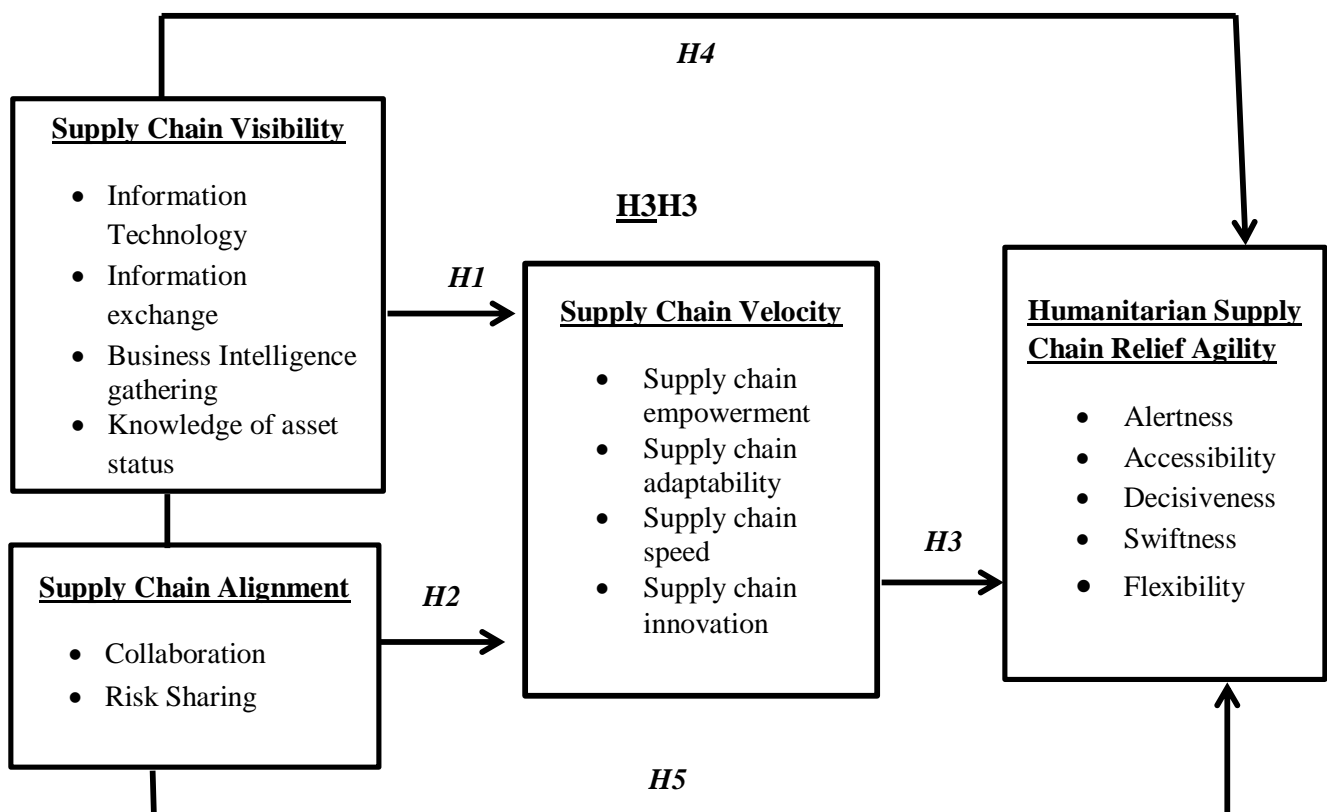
H4

**Supply Chain Visibility**

- Information Technology
- Information exchange
- Business Intelligence gathering
- Knowledge of asset status

H3H3

H1

**Supply Chain Velocity**

- Supply chain empowerment
- Supply chain adaptability
- Supply chain speed
- Supply chain innovation

**Humanitarian Supply Chain Relief Agility**

- Alertness
- Accessibility
- Decisiveness
- Swiftness
- Flexibility

H3

**Supply Chain Alignment**

- Collaboration
- Risk Sharing

H2

H5